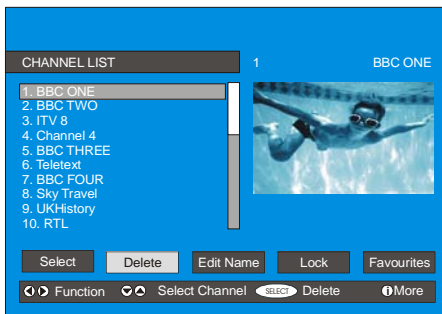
CHANNEL LIST

1 BBC ONE

1. BBC ONE
2. BBC TWO
3. ITV 8
4. Channel 4
5. BBC THREE
6. Teletext
7. BBC FOUR
8. Sky Travel
9. UKHistory
10. RTL

Select Delete Edit Name Lock Favourites

Function Select Channel SELECT Delete More